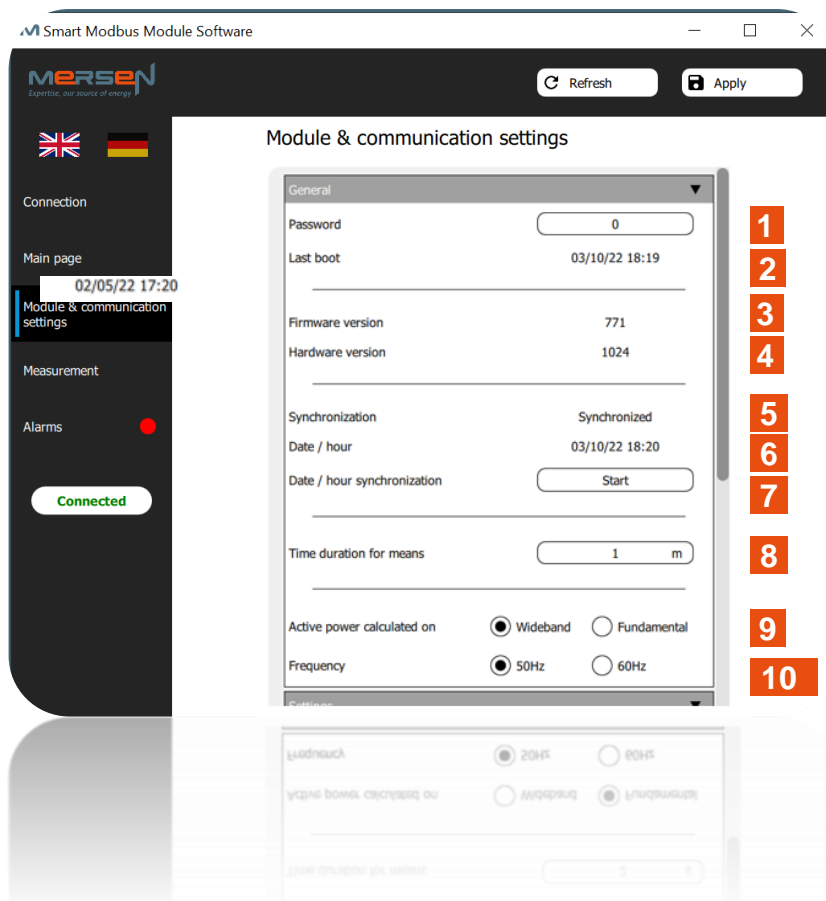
Smart Modbus Module Software

MERSEN
Expertise, our source of energy

Refresh
Apply

Connection

Main page

02/05/22 17:20

Module & communication settings

Measurement

Alarms

Connected

Module & communication settings

General

Password 0
Last boot 03/10/22 18:19

Firmware version 771
Hardware version 1024

Synchronization Synchronized
Date / hour 03/10/22 18:20
Date / hour synchronization Start

Time duration for means 1 m

Active power calculated on Wideband Fundamental
Frequency 50Hz 60Hz

Settings

1
2
3
4
5
6
7
8
9
10